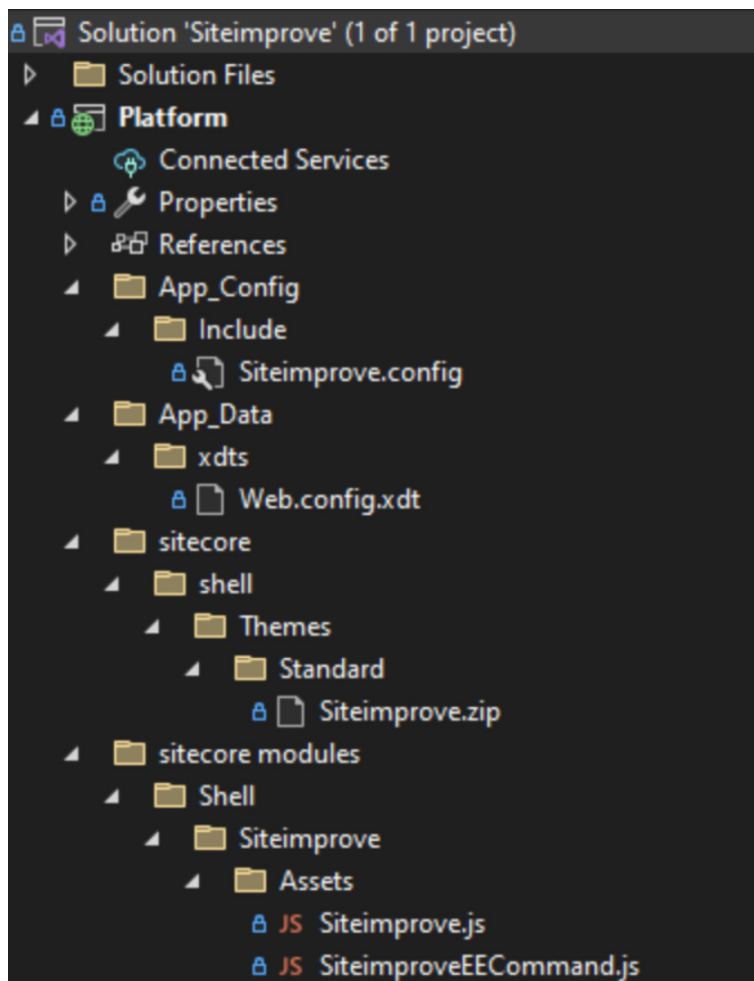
Solution 'Siteimprove' (1 of 1 project)
Solution Files
Platform
Connected Services
Properties
References
App_Config
Include
Siteimprove.config
App_Data
xdts
Web.config.xdt
sitecore
shell
Themes
Standard
Siteimprove.zip
sitecore modules
Shell
Siteimprove
Assets
JS Siteimprove.js
JS SiteimproveEECommand.js